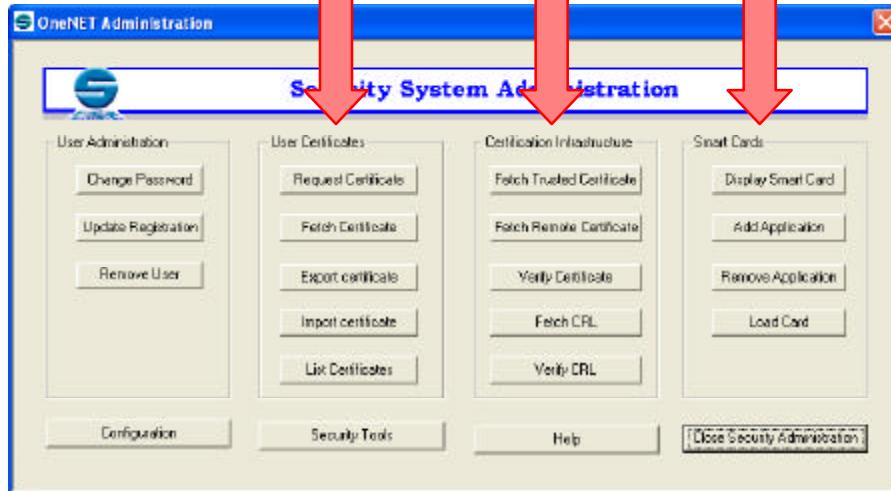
OneNET Administration

Se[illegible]ity System Ad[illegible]istration

User Administration
Change Password
Update Registration
Remove User

User Certificates
Request Certificate
Fetch Certificate
Export certificate
Import certificate
List Certificates

Certification Infrastructure
Fetch Trusted Certificate
Fetch Remote Certificate
Verify Certificate
Fetch CRL
Verify CRL

Smart Cards
Display Smart Card
Add Application
Remove Application
Load Card

Configuration
Security Tools
Help
Close Security Administration